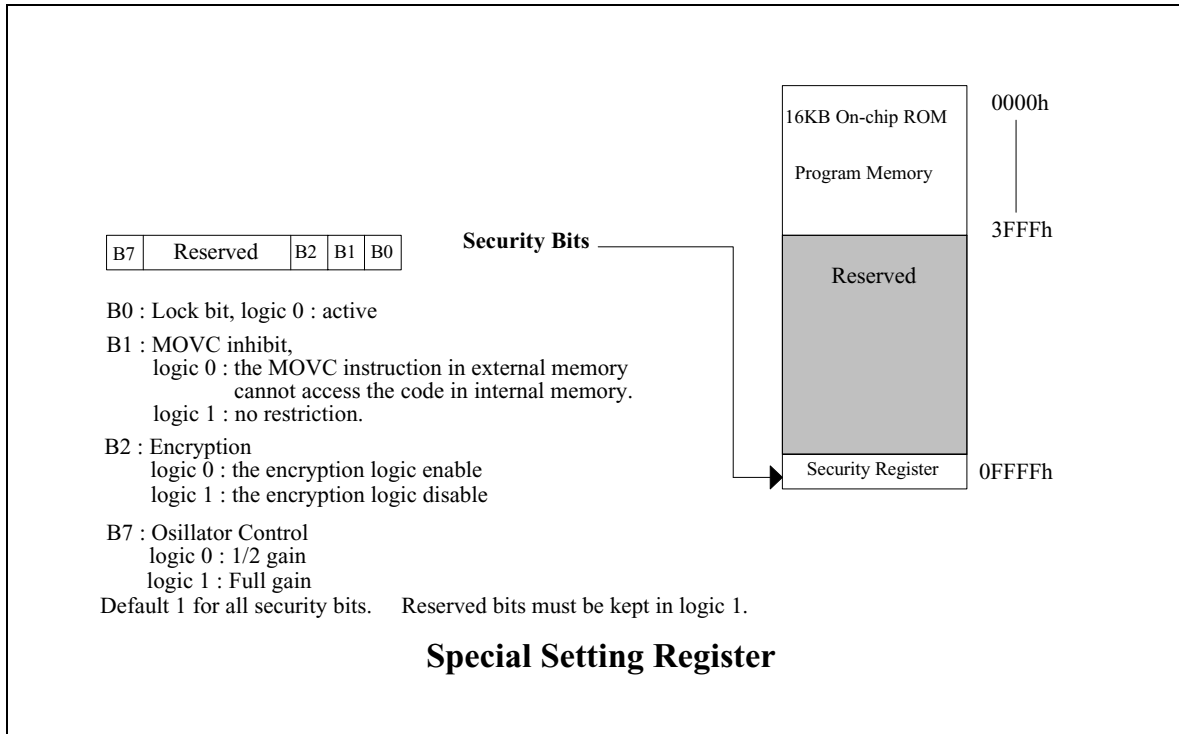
16KB On-chip ROM

Program Memory

0000h

3FFFh

Security Bits

Reserved

Security Register

0FFFFh

| B7 | Reserved | B2 | B1 | B0 |
|---|---|---|---|---|

B0 : Lock bit, logic 0 : active

B1 : MOVC inhibit,
logic 0 : the MOVC instruction in external memory cannot access the code in internal memory.
logic 1 : no restriction.

B2 : Encryption
logic 0 : the encryption logic enable
logic 1 : the encryption logic disable

B7 : Osillator Control
logic 0 : 1/2 gain
logic 1 : Full gain

Default 1 for all security bits. Reserved bits must be kept in logic 1.

Special Setting Register